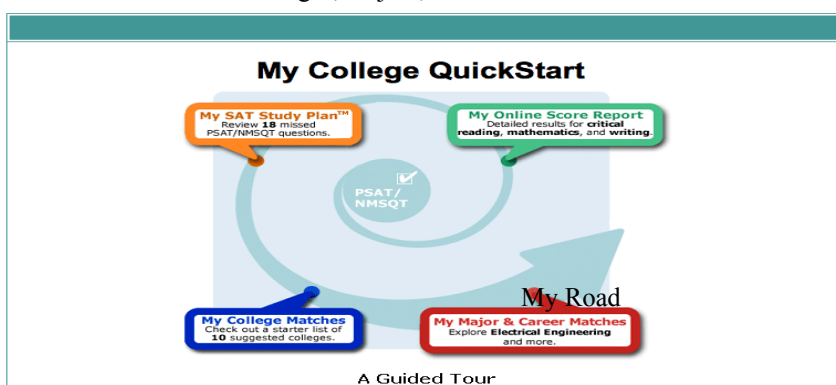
My College QuickStart

My SAT Study Plan™
Review 18 missed PSAT/NMSQT questions.

My Online Score Report
Detailed results for critical reading, mathematics, and writing.

PSAT/ NMSQT

My Road

My College Matches
Check out a starter list of 10 suggested colleges.

My Major & Career Matches
Explore Electrical Engineering and more.

A Guided Tour